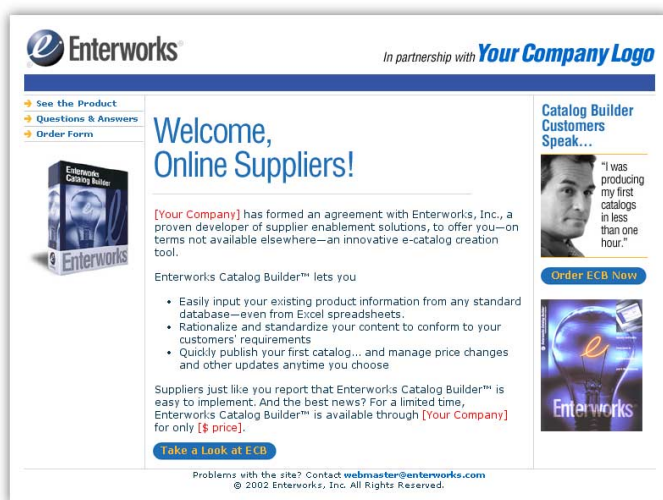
Enterworks®

In partnership with Your Company Logo

See the Product
Questions & Answers
Order Form

Enterworks Catalog Builder

Enterworks

Welcome, Online Suppliers!

[Your Company] has formed an agreement with Enterworks, Inc., a proven developer of supplier enablement solutions, to offer you—on terms not available elsewhere—an innovative e-catalog creation tool.

Enterworks Catalog Builder™ lets you

- Easily input your existing product information from any standard database—even from Excel spreadsheets.
- Rationalize and standardize your content to conform to your customers' requirements
- Quickly publish your first catalog... and manage price changes and other updates anytime you choose

Suppliers just like you report that Enterworks Catalog Builder™ is easy to implement. And the best news? For a limited time, Enterworks Catalog Builder™ is available through [Your Company] for only [$ price].

Take a Look at ECB

Catalog Builder Customers Speak...

"I was producing my first catalogs in less than one hour."

Order ECB Now

Enterworks

Problems with the site? Contact webmaster@enterworks.com
© 2002 Enterworks, Inc. All Rights Reserved.